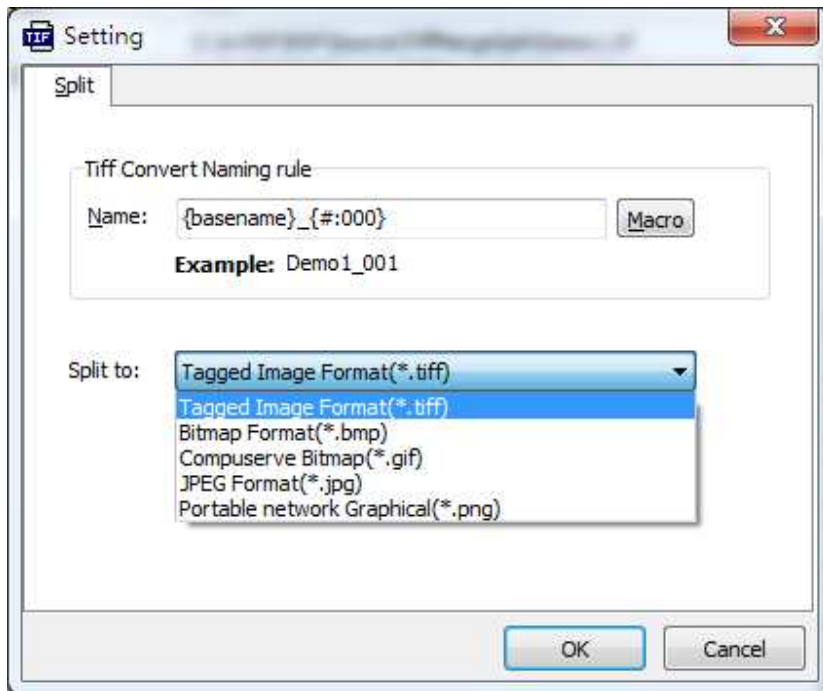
TIF Setting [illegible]

Split

Tiff Convert Naming rule

Name: {basename}_{#:000} Macro

Example: Demo1_001

Split to: Tagged Image Format(*.tiff)

Tagged Image Format(*.tiff)
Bitmap Format(*.bmp)
Compuserve Bitmap(*.gif)
JPEG Format(*.jpg)
Portable network Graphical(*.png)

OK Cancel